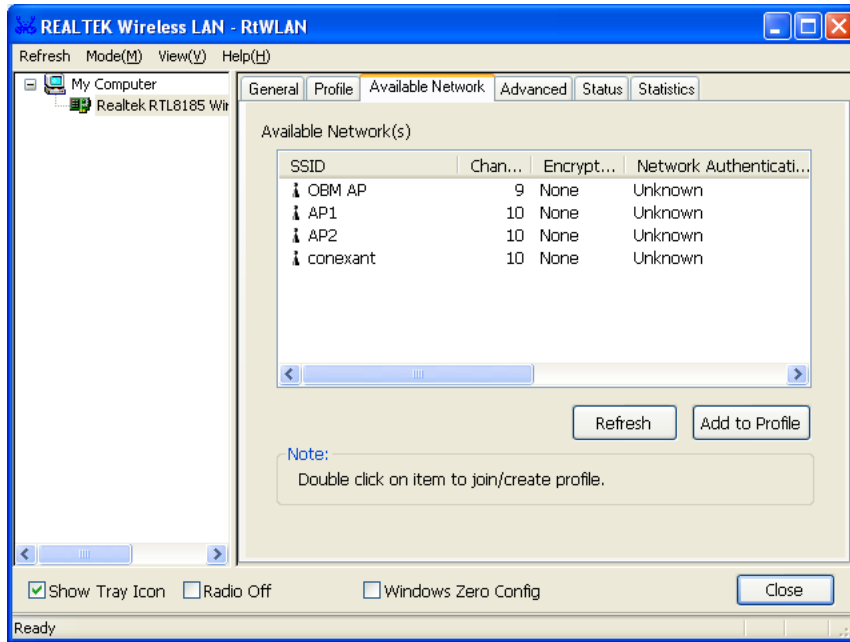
REALTEK Wireless LAN - RtWLAN

Refresh Mode(M) View(V) Help(H)

My Computer
Realtek RTL8185 Wir

General | Profile | Available Network | Advanced | Status | Statistics

Available Network(s)

| SSID | Chan... | Encrypt... | Network Authenticati... |
|---|---|---|---|
| OBM AP | 9 | None | Unknown |
| AP1 | 10 | None | Unknown |
| AP2 | 10 | None | Unknown |
| conexant | 10 | None | Unknown |

Refresh
Add to Profile

Note:
Double click on item to join/create profile.

Show Tray Icon
Radio Off
Windows Zero Config
Close

Ready